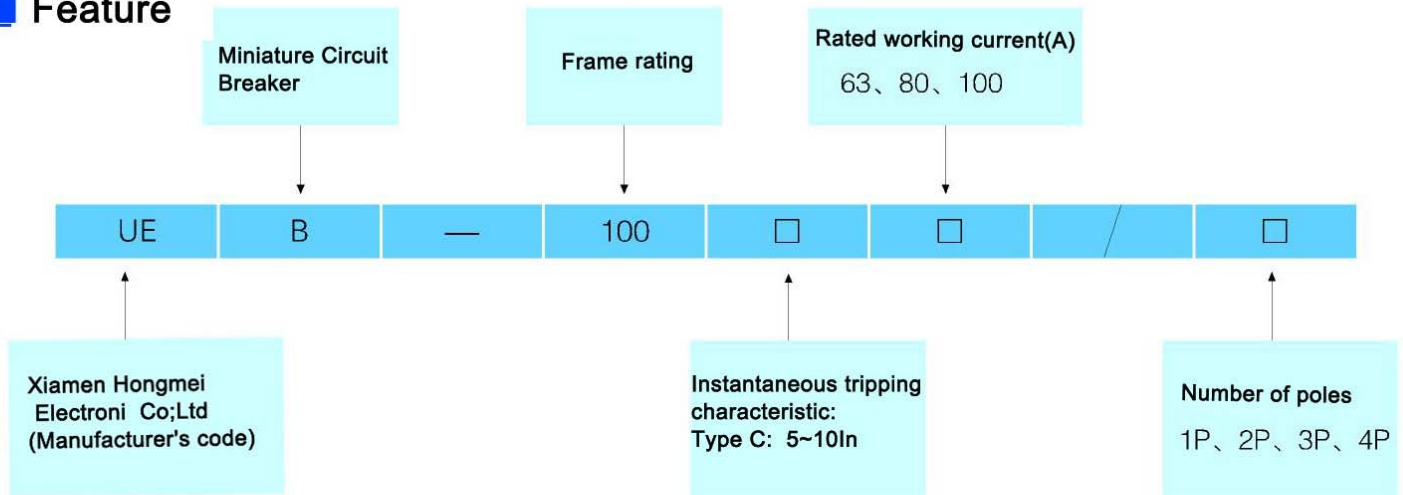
Feature

Miniature Circuit Breaker

Frame rating

Rated working current(A)
63、80、100

| UE | B | — | 100 | □ | □ | / | □ |
|---|---|---|---|---|---|---|---|

Xiamen Hongmei Electroni Co;Ltd (Manufacturer's code)

Instantaneous tripping characteristic:
Type C: 5~10In

Number of poles
1P、2P、3P、4P